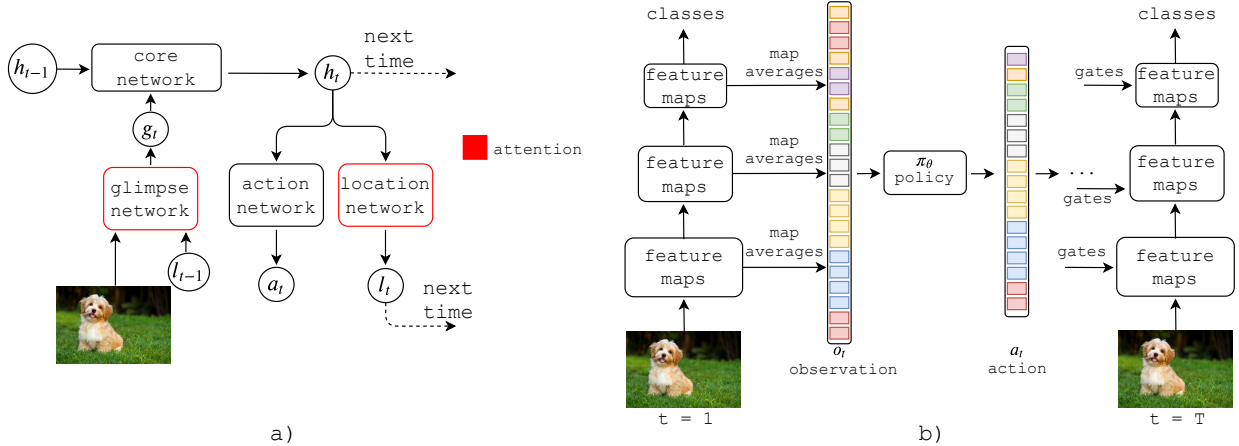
$h_{t-1}$

core network

$h_t$

next time

$g_t$

glimpse network

$l_{t-1}$

action network

location network

$a_t$

$l_t$

next time

attention

a)

classes

feature maps

map averages

feature maps

map averages

feature maps

map averages

t = 1

$o_t$
observation

$\pi_\theta$
policy

$a_t$
action

...

classes

gates

feature maps

gates

feature maps

gates

feature maps

t = T

b)